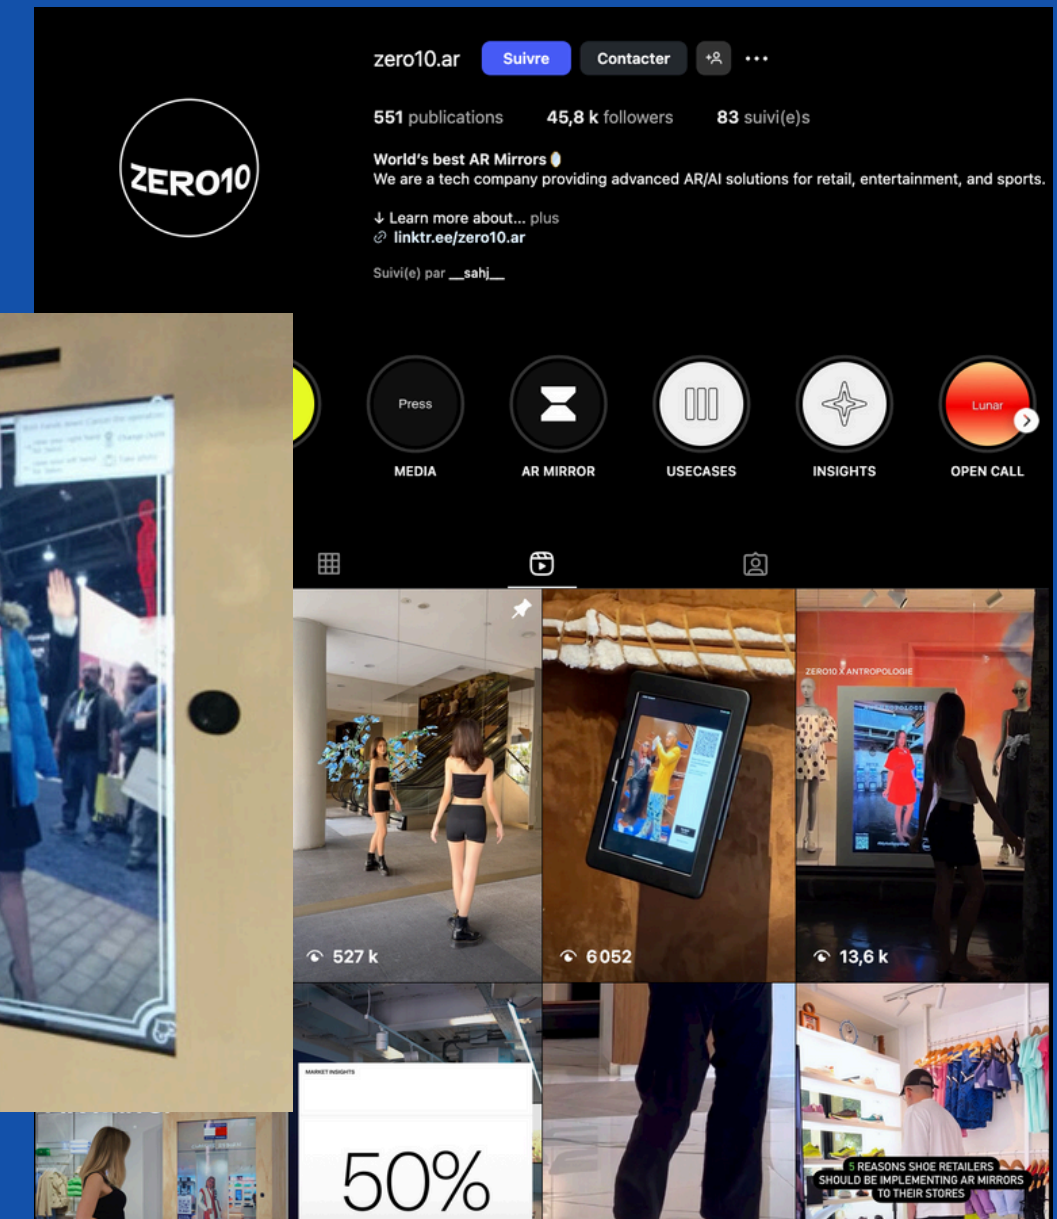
zero10.ar Suivre Contacter ···

551 publications 45,8 k followers 83 suivi(e)s

ZERO10

World's best AR Mirrors
We are a tech company providing advanced AR/AI solutions for retail, entertainment, and sports.

↓ Learn more about... plus
linktr.ee/zero10.ar

Suivi(e) par __sahj__

Press
MEDIA

AR MIRROR

USECASES

INSIGHTS

Lunar
OPEN CALL

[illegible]

527 k

6 052

ZERO10 X ANTROPOLOGIE

13,6 k

MARKET INSIGHTS

50%

5 REASONS SHOE RETAILERS SHOULD BE IMPLEMENTING AR MIRRORS TO THEIR STORES